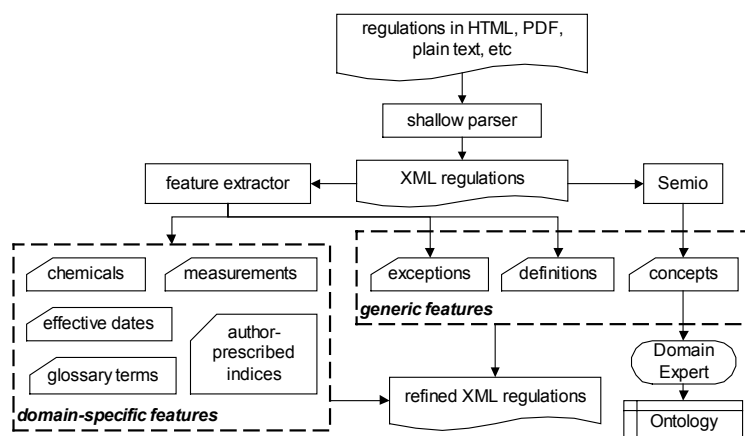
regulations in HTML, PDF, plain text, etc

shallow parser

feature extractor

XML regulations

Semio

chemicals

measurements

effective dates

glossary terms

author-prescribed indices

domain-specific features

exceptions

definitions

concepts

generic features

Domain Expert

refined XML regulations

Ontology